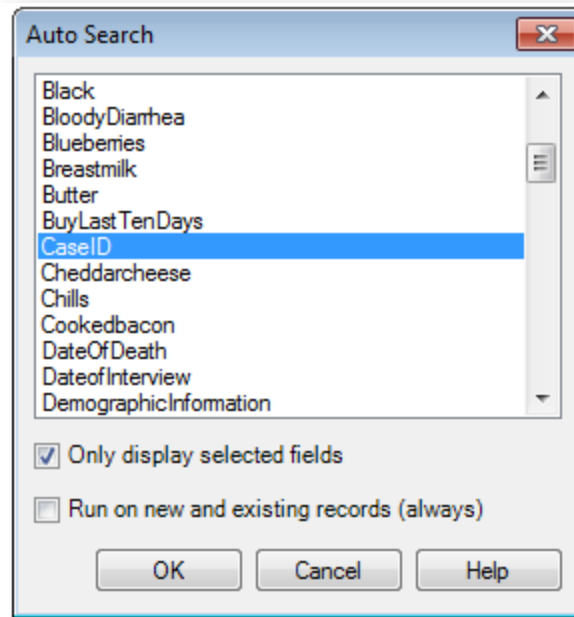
Auto Search

Black
BloodyDiarrhea
Blueberries
Breastmilk
Butter
BuyLastTenDays
CaseID
Cheddarcheese
Chills
Cookedbacon
DateOfDeath
DateofInterview
DemographicInformation

Only display selected fields

Run on new and existing records (always)

OK
Cancel
Help